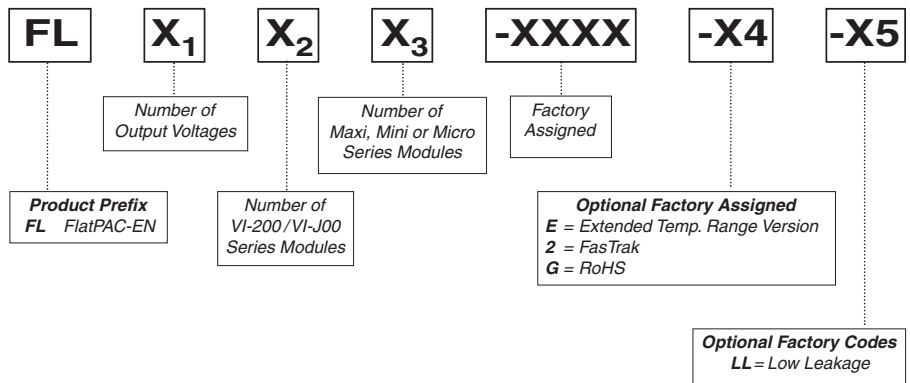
FL $X_1$ $X_2$ $X_3$ -XXXX -X4 -X5

Number of Output Voltages

Number of Maxi, Mini or Micro Series Modules

Factory Assigned

Product Prefix
FL FlatPAC-EN

Number of VI-200/VI-J00 Series Modules

Optional Factory Assigned
E = Extended Temp. Range Version
2 = FasTrak
G = RoHS

Optional Factory Codes
LL = Low Leakage